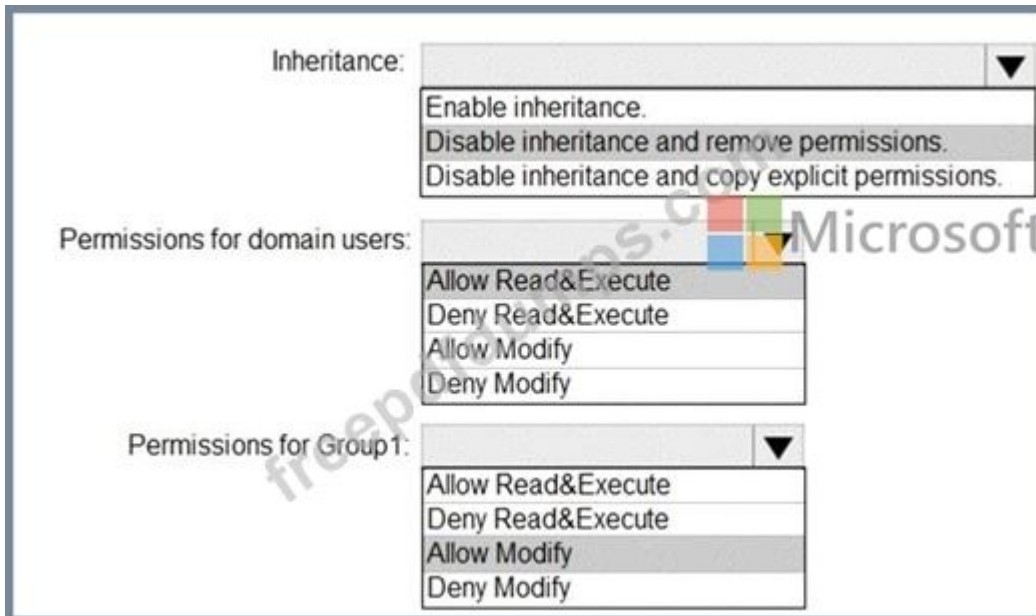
Inheritance:

Enable inheritance.
Disable inheritance and remove permissions.
Disable inheritance and copy explicit permissions.

Permissions for domain users:

Allow Read&Execute
Deny Read&Execute
Allow Modify
Deny Modify

Permissions for Group1:

Allow Read&Execute
Deny Read&Execute
Allow Modify
Deny Modify

freepdfdumps.com Microsoft